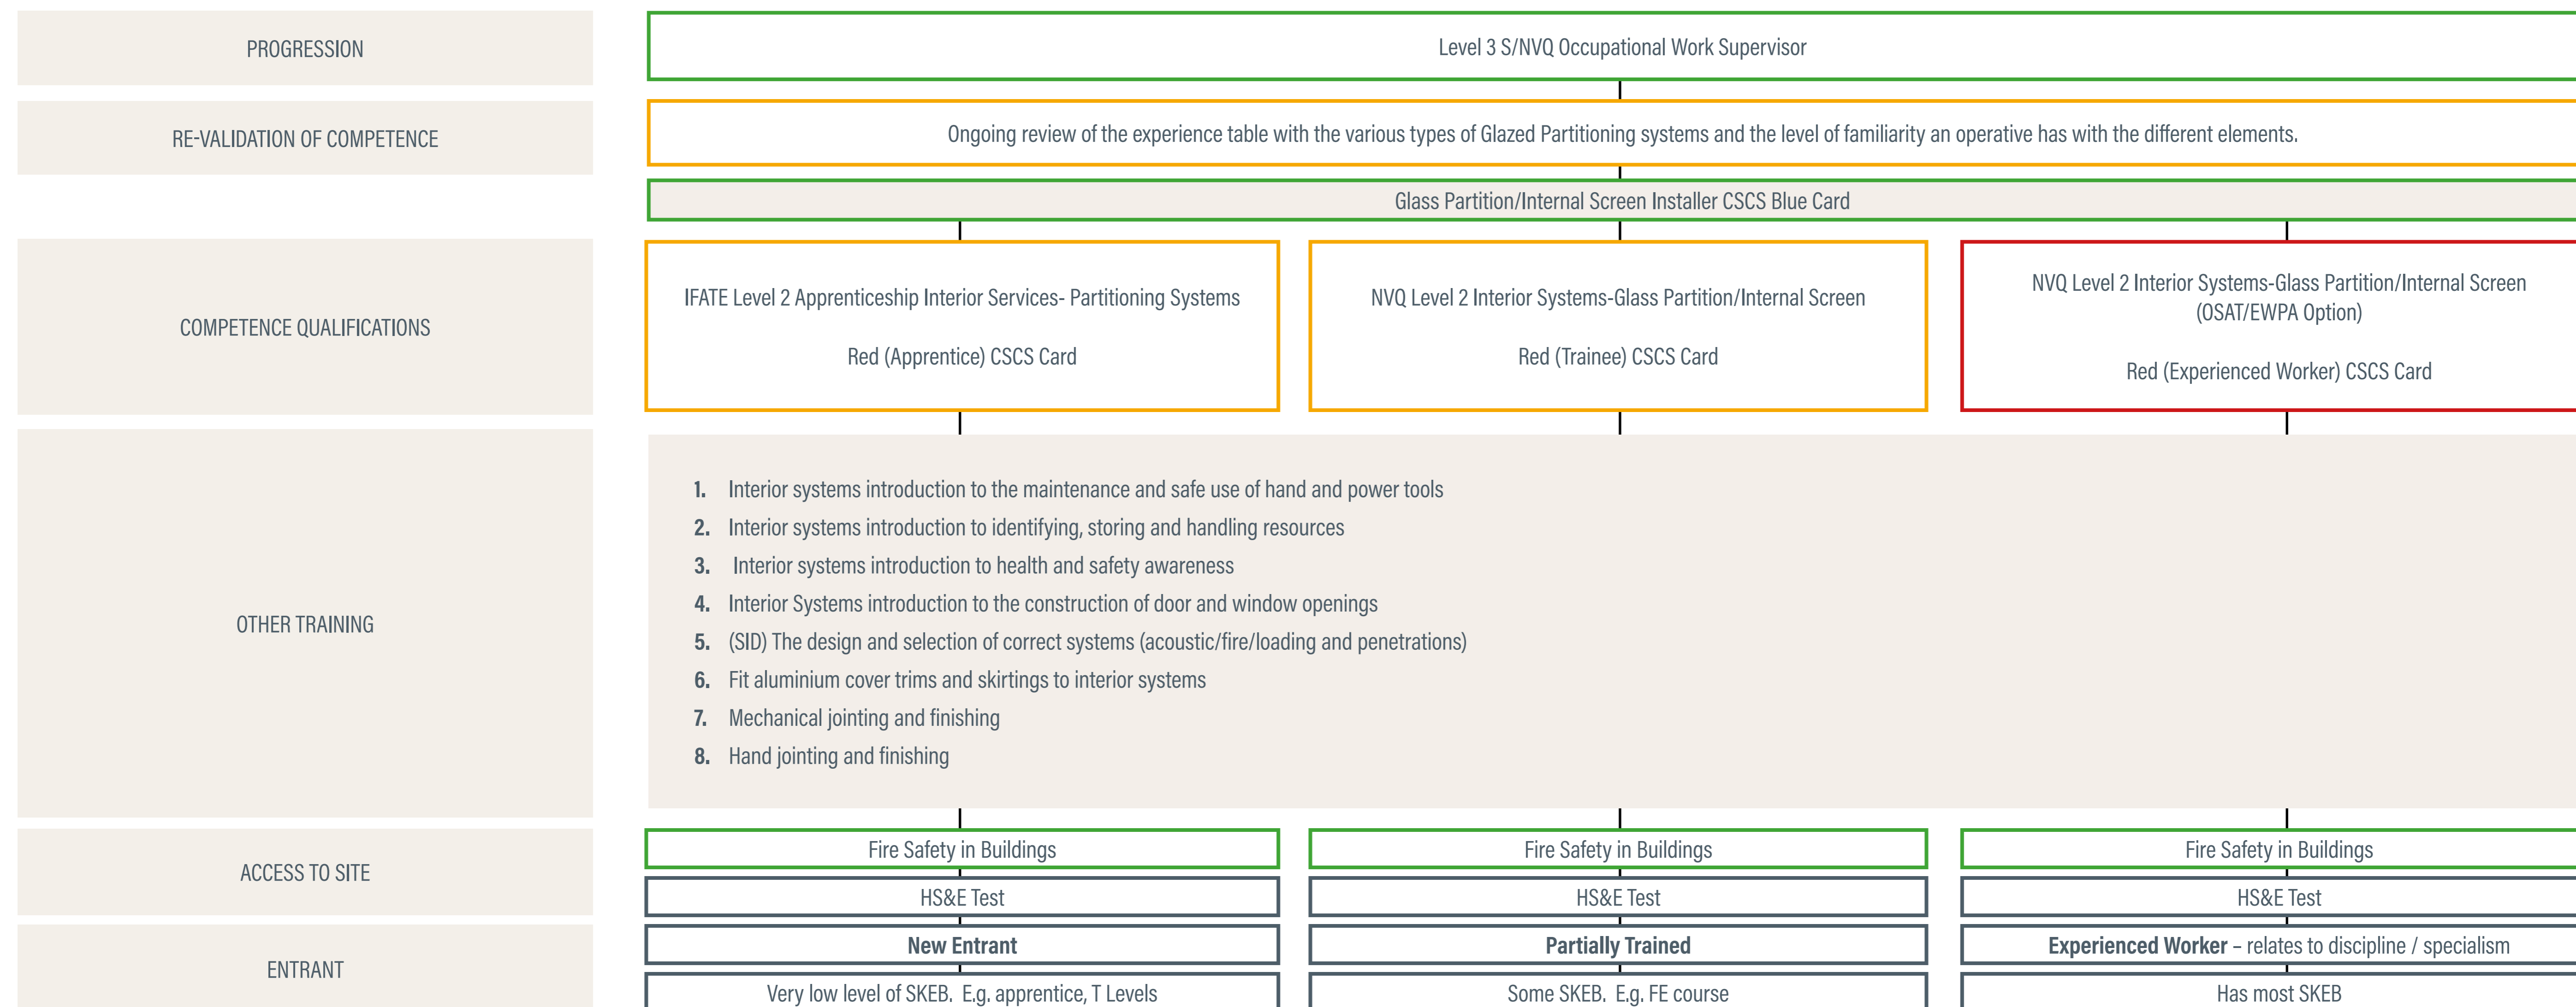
PROGRESSION

Level 3 S/NVQ Occupational Work Supervisor

RE-VALIDATION OF COMPETENCE

Ongoing review of the experience table with the various types of Glazed Partitioning systems and the level of familiarity an operative has with the different elements.

Glass Partition/Internal Screen Installer CSCS Blue Card

COMPETENCE QUALIFICATIONS

IFATE Level 2 Apprenticeship Interior Services- Partitioning Systems

Red (Apprentice) CSCS Card

NVQ Level 2 Interior Systems-Glass Partition/Internal Screen

Red (Trainee) CSCS Card

NVQ Level 2 Interior Systems-Glass Partition/Internal Screen (OSAT/EWPA Option)

Red (Experienced Worker) CSCS Card

OTHER TRAINING

1. Interior systems introduction to the maintenance and safe use of hand and power tools
2. Interior systems introduction to identifying, storing and handling resources
3. Interior systems introduction to health and safety awareness
4. Interior Systems introduction to the construction of door and window openings
5. (SID) The design and selection of correct systems (acoustic/fire/loading and penetrations)
6. Fit aluminium cover trims and skirtings to interior systems
7. Mechanical jointing and finishing
8. Hand jointing and finishing

ACCESS TO SITE

Fire Safety in Buildings

HS&E Test

Fire Safety in Buildings

HS&E Test

Fire Safety in Buildings

HS&E Test

ENTRANT

New Entrant

Very low level of SKEB. E.g. apprentice, T Levels

Partially Trained

Some SKEB. E.g. FE course

Experienced Worker – relates to discipline / specialism

Has most SKEB